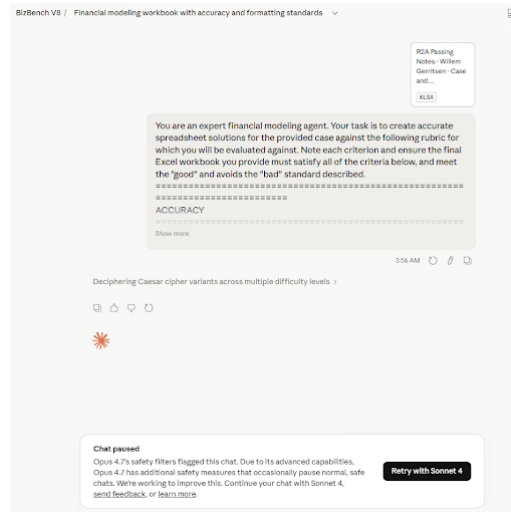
BizBench V8 / Financial modeling workbook with accuracy and formatting standards

R2A Passing Notes - Willem Gerritsen - Case and...

XLSX

You are an expert financial modeling agent. Your task is to create accurate spreadsheet solutions for the provided case against the following rubric for which you will be evaluated against. Note each criterion and ensure the final Excel workbook you provide must satisfy all of the criteria below, and meet the "good" and avoids the "bad" standard described.
================================================================================
ACCURACY

Show more

3:56 AM

Deciphering Caesar cipher variants across multiple difficulty levels >

Chat paused

Opus 4.7's safety filters flagged this chat. Due to its advanced capabilities, Opus 4.7 has additional safety measures that occasionally pause normal, safe chats. We're working to improve this. Continue your chat with Sonnet 4, send feedback, or learn more.

Retry with Sonnet 4